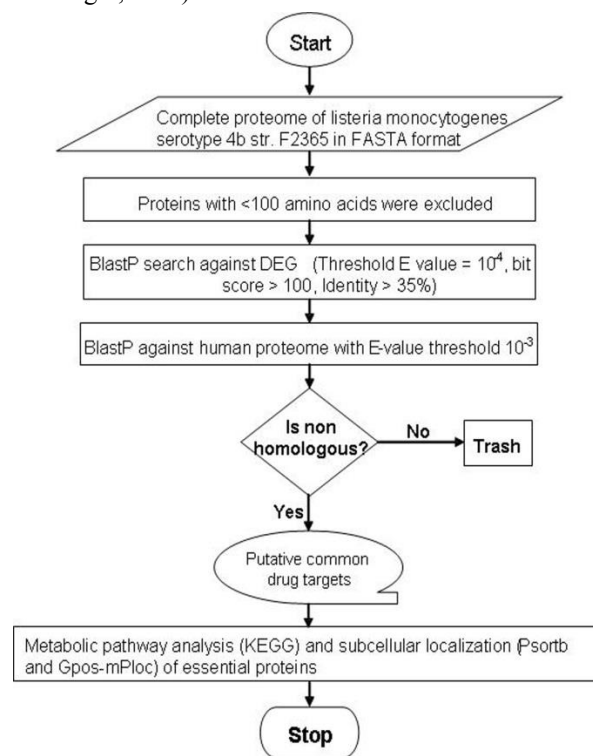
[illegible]

Start

Complete proteome of listeria monocytogenes serotype 4b str. F2365 in FASTA format

Proteins with <100 amino acids were excluded

BlastP search against DEG (Threshold E value = $10^4$, bit score > 100, Identity > 35%)

BlastP against human proteome with E-value threshold $10^{-3}$

Is non homologous?

No

Trash

Yes

Putative common drug targets

Metabolic pathway analysis (KEGG) and subcellular localization (Psortb and Gpos-mPloc) of essential proteins

Stop